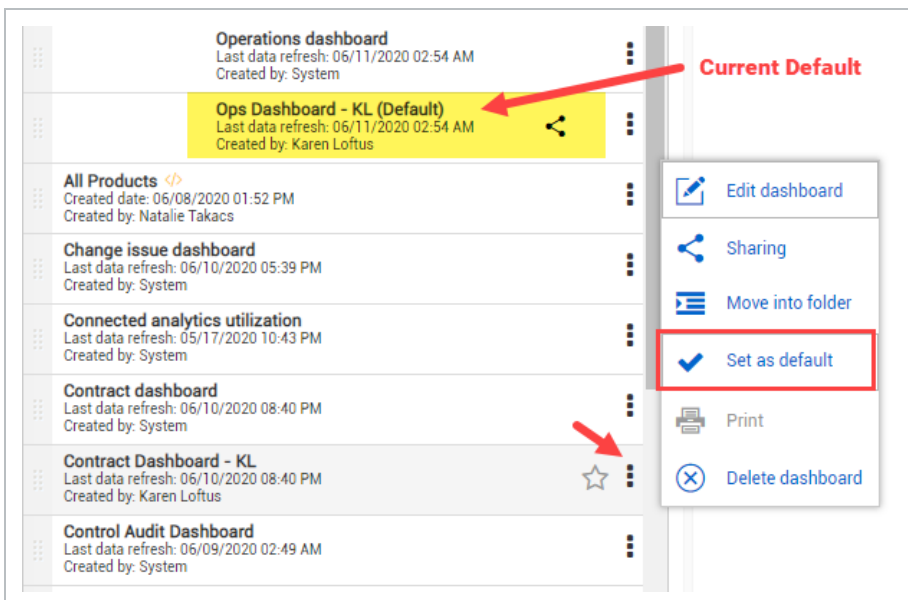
Operations dashboard
Last data refresh: 06/11/2020 02:54 AM
Created by: System

Current Default

Ops Dashboard - KL (Default)
Last data refresh: 06/11/2020 02:54 AM
Created by: Karen Loftus

All Products </>
Created date: 06/08/2020 01:52 PM
Created by: Natalie Takacs

Change issue dashboard
Last data refresh: 06/10/2020 05:39 PM
Created by: System

Connected analytics utilization
Last data refresh: 05/17/2020 10:43 PM
Created by: System

Contract dashboard
Last data refresh: 06/10/2020 08:40 PM
Created by: System

Contract Dashboard - KL
Last data refresh: 06/10/2020 08:40 PM
Created by: Karen Loftus

Control Audit Dashboard
Last data refresh: 06/09/2020 02:49 AM
Created by: System

Edit dashboard
Sharing
Move into folder
Set as default
Print
Delete dashboard